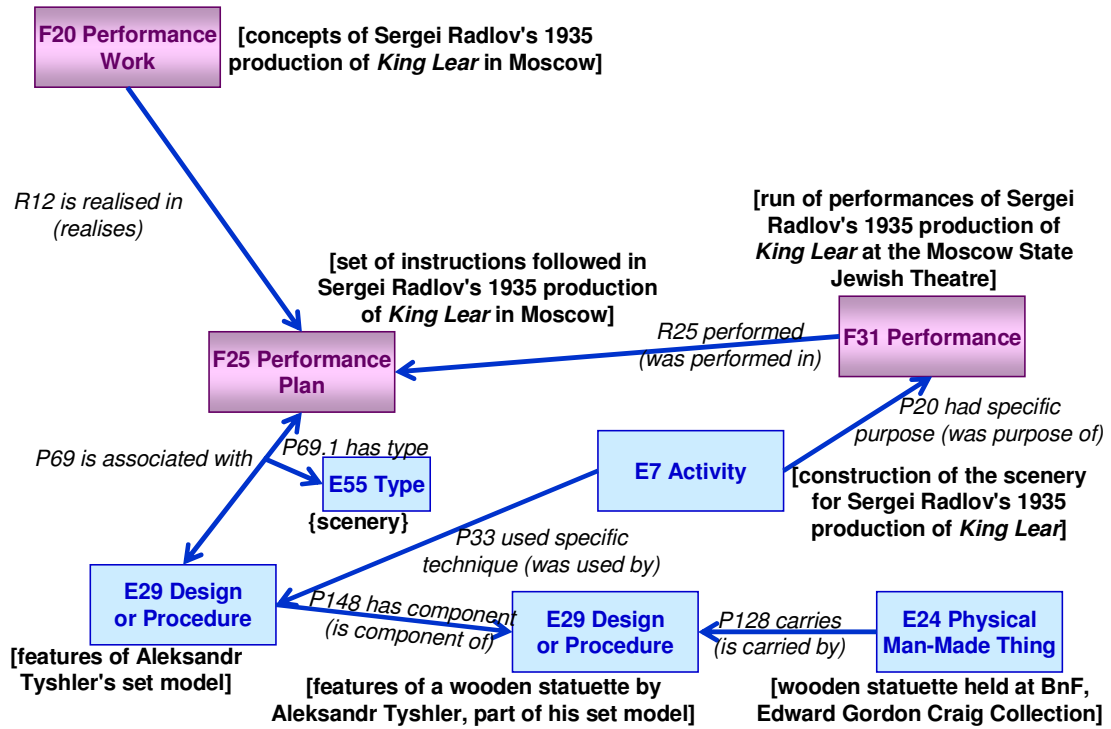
F20 Performance Work

[concepts of Sergei Radlov's 1935 production of *King Lear* in Moscow]

R12 is realised in (realises)

[run of performances of Sergei Radlov's 1935 production of *King Lear* at the Moscow State Jewish Theatre]

[set of instructions followed in Sergei Radlov's 1935 production of *King Lear* in Moscow]

R25 performed (was performed in)

F25 Performance Plan

F31 Performance

P20 had specific purpose (was purpose of)

P69.1 has type

P69 is associated with

E55 Type

E7 Activity

{scenery}

[construction of the scenery for Sergei Radlov's 1935 production of *King Lear*]

P33 used specific technique (was used by)

E29 Design or Procedure

P148 has component (is component of)

E29 Design or Procedure

P128 carries (is carried by)

E24 Physical Man-Made Thing

[features of Aleksandr Tyshler's set model]

[features of a wooden statuette by Aleksandr Tyshler, part of his set model]

[wooden statuette held at BnF, Edward Gordon Craig Collection]